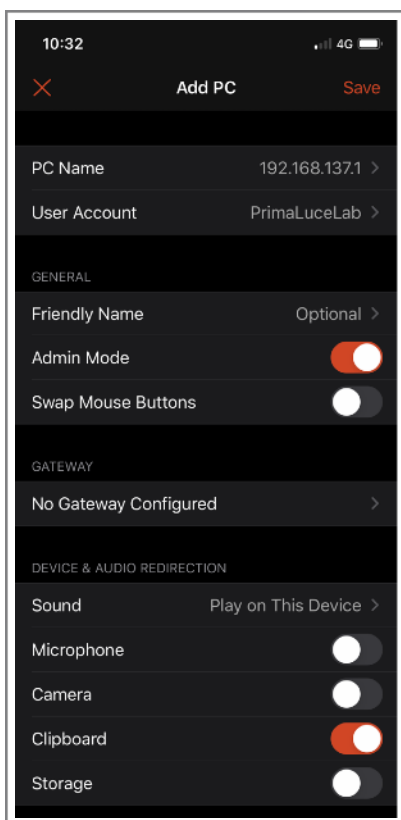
10:32
4G

Add PC
Save

PC Name 192.168.137.1
User Account PrimaLuceLab

GENERAL
Friendly Name Optional
Admin Mode
Swap Mouse Buttons

GATEWAY
No Gateway Configured

DEVICE & AUDIO REDIRECTION
Sound Play on This Device
Microphone
Camera
Clipboard
Storage